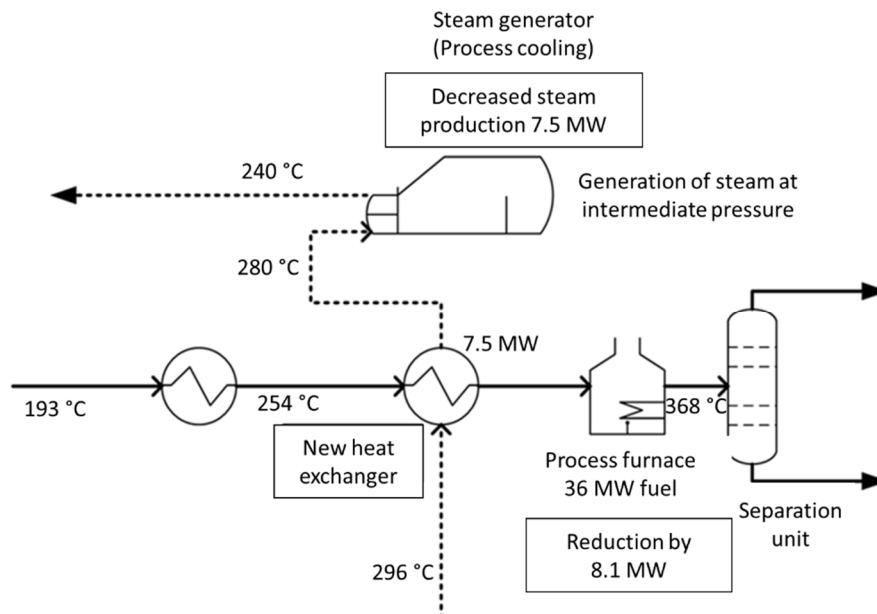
Steam generator
(Process cooling)

Decreased steam production 7.5 MW

240 °C

Generation of steam at intermediate pressure

280 °C

7.5 MW

193 °C

254 °C

368 °C

New heat exchanger

Process furnace
36 MW fuel

Separation unit

Reduction by 8.1 MW

296 °C